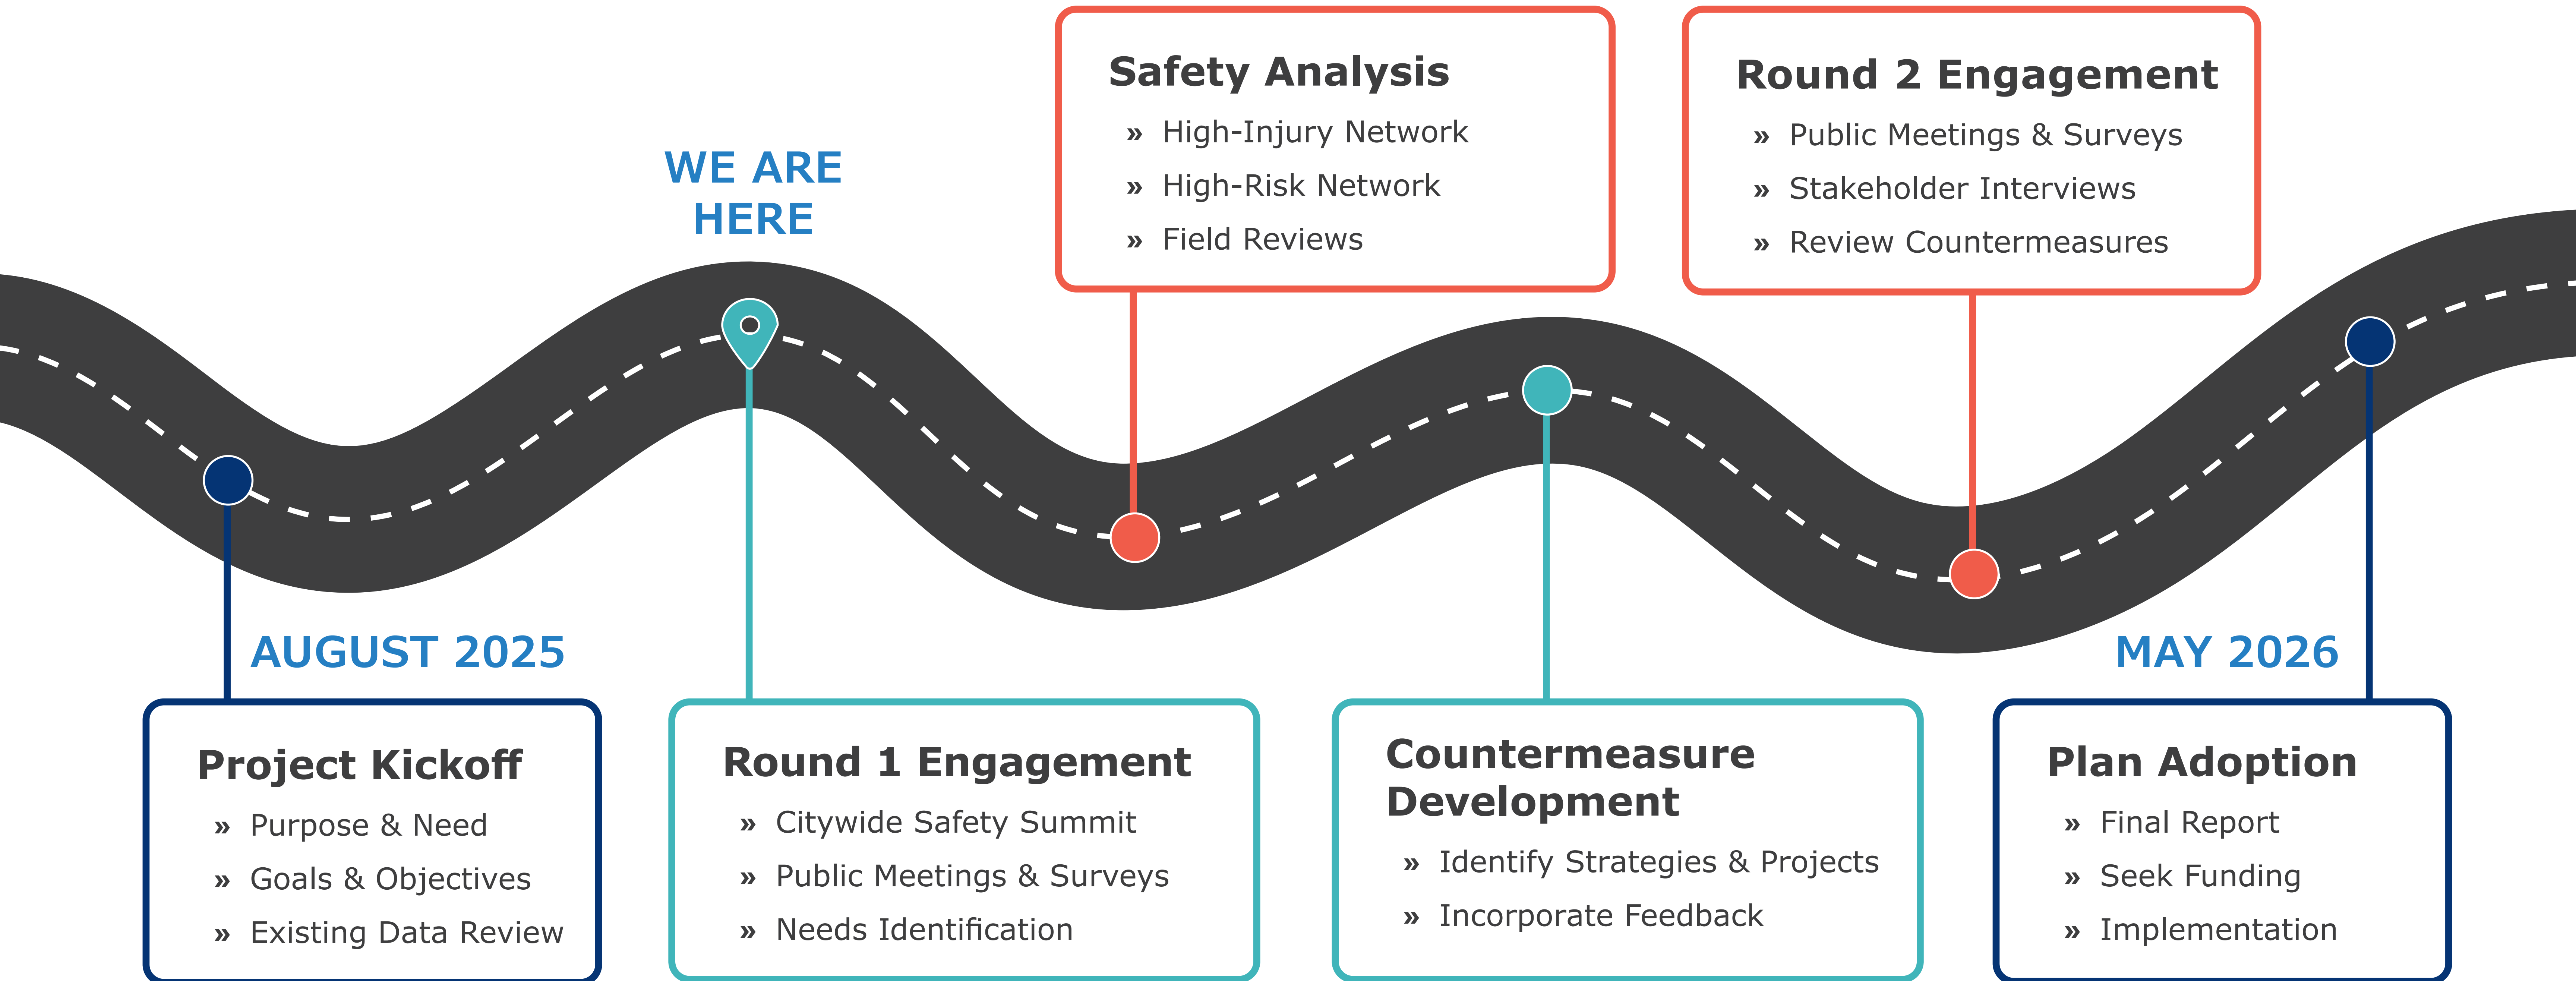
Safety Analysis
» High-Injury Network
» High-Risk Network
» Field Reviews

Round 2 Engagement
» Public Meetings & Surveys
» Stakeholder Interviews
» Review Countermeasures

WE ARE HERE

AUGUST 2025

MAY 2026

Project Kickoff
» Purpose & Need
» Goals & Objectives
» Existing Data Review

Round 1 Engagement
» Citywide Safety Summit
» Public Meetings & Surveys
» Needs Identification

Countermeasure Development
» Identify Strategies & Projects
» Incorporate Feedback

Plan Adoption
» Final Report
» Seek Funding
» Implementation